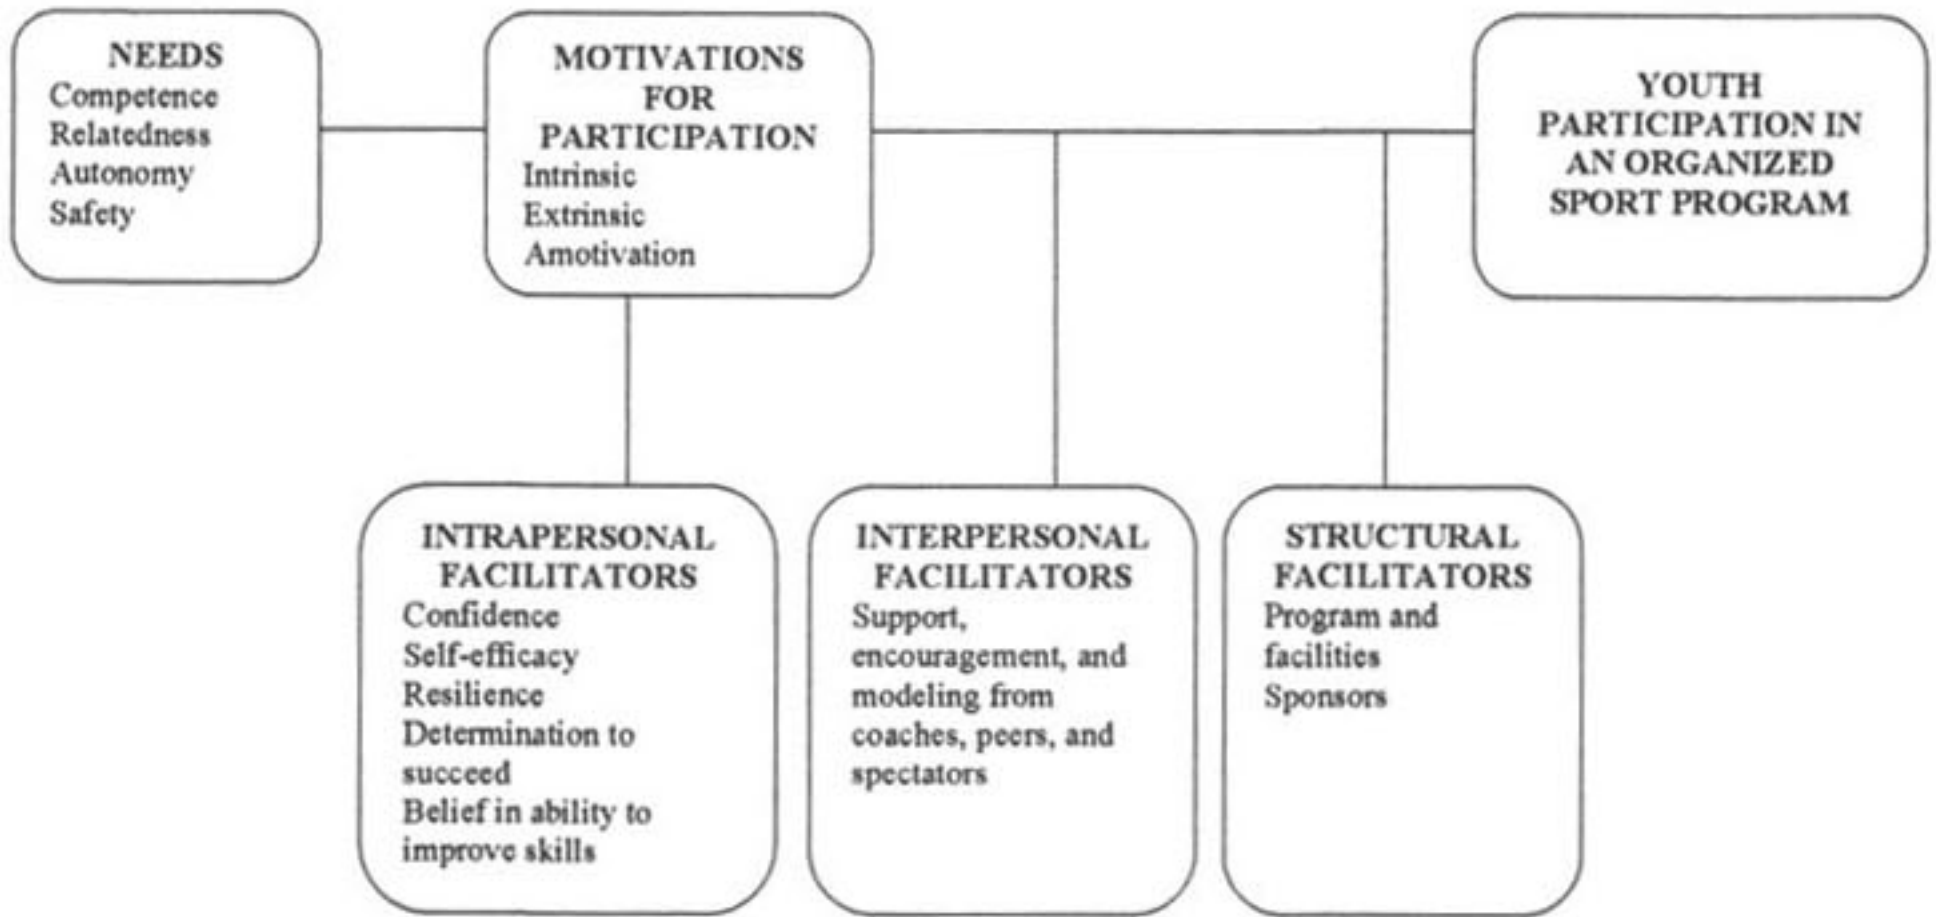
NEEDS
Competence
Relatedness
Autonomy
Safety

MOTIVATIONS FOR PARTICIPATION
Intrinsic
Extrinsic
Amotivation

YOUTH PARTICIPATION IN AN ORGANIZED SPORT PROGRAM

INTRAPERSONAL FACILITATORS
Confidence
Self-efficacy
Resilience
Determination to succeed
Belief in ability to improve skills

INTERPERSONAL FACILITATORS
Support, encouragement, and modeling from coaches, peers, and spectators

STRUCTURAL FACILITATORS
Program and facilities
Sponsors